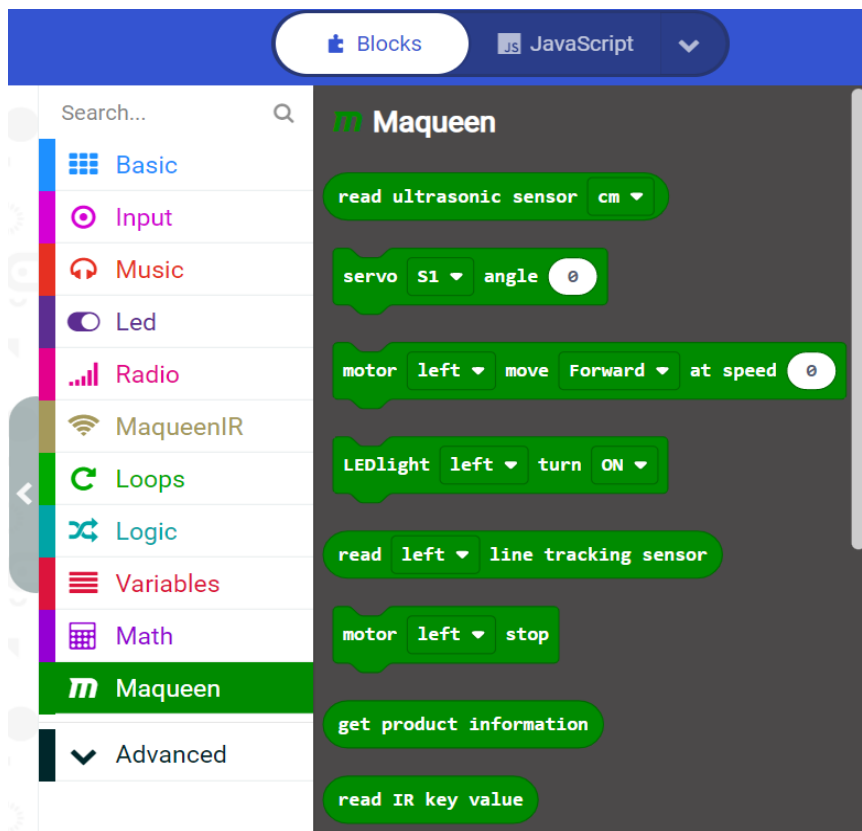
Blocks
JS JavaScript

Search...

Basic
Input
Music
Led
Radio
MaqueenIR
Loops
Logic
Variables
Math
Maqueen
Advanced

Maqueen

read ultrasonic sensor cm

servo S1 angle 0

motor left move Forward at speed 0

LEDlight left turn ON

read left line tracking sensor

motor left stop

get product information

read IR key value